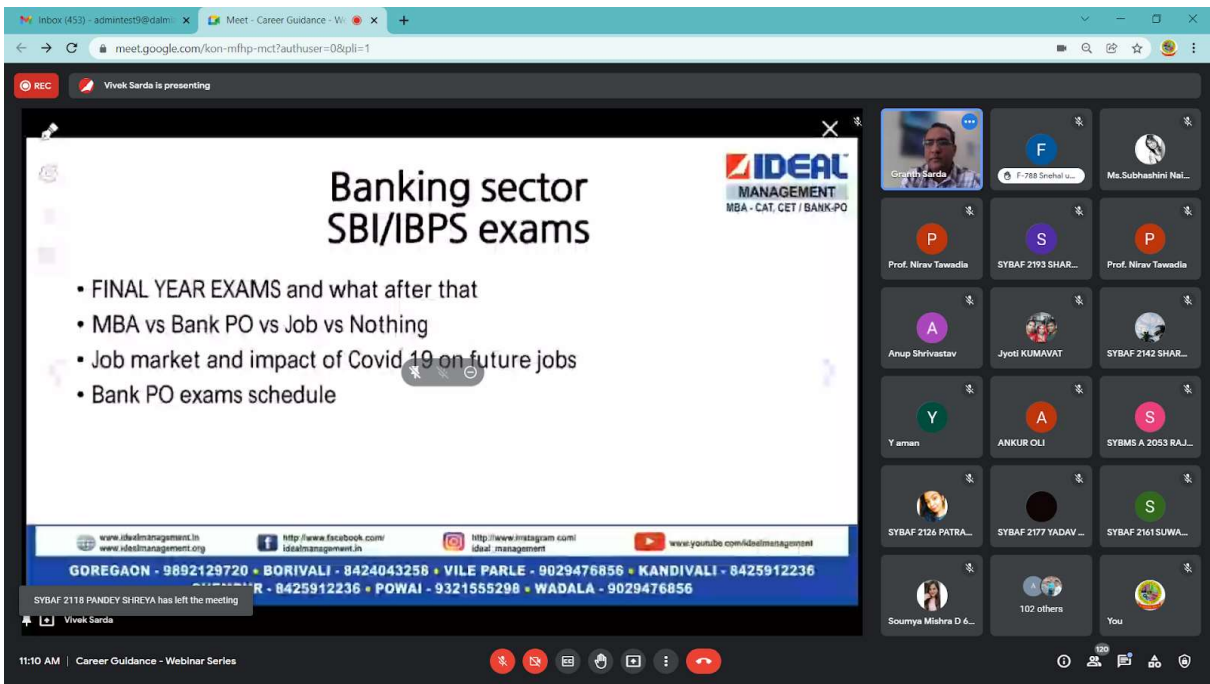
Inbox (453) - admintest9@dalmi ×
Meet - Career Guidance - W ×
+
meet.google.com/kon-mfhp-mct?authuser=0&pli=1

REC
Vivek Sarda is presenting

Banking sector
SBI/IBPS exams

IDEAL
MANAGEMENT
MBA - CAT, CET / BANK-PO

• FINAL YEAR EXAMS and what after that
• MBA vs Bank PO vs Job vs Nothing
• Job market and impact of Covid 19 on future jobs
• Bank PO exams schedule

www.idealmanagement.in
www.idealmanagement.org
http://www.facebook.com/idealmanagement.in
http://www.instagram.com/ideal_management
www.youtube.com/idealmanagement

GOREGAON - 9892129720 • BORIVALI - 8424043258 • VILE PARLE - 9029476856 • KANDIVALI - 8425912236
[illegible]R - 8425912236 • POWAI - 9321555298 • WADALA - 9029476856

SYBAF 2118 PANDEY SHREYA has left the meeting
Vivek Sarda

Granth Sarda
F-788 Snehal u...
Ms.Subhashini Nai...
Prof. Nirav Tawadia
SYBAF 2193 SHAR...
Prof. Nirav Tawadia
Anup Shrivastav
Jyoti KUMAVAT
SYBAF 2142 SHAR...
Y aman
ANKUR OLI
SYBMS A 2053 RAJ...
SYBAF 2126 PATRA...
SYBAF 2177 YADAV ...
SYBAF 2161 SUWA...
Soumya Mishra D 6...
102 others
You

11:10 AM | Career Guidance - Webinar Series
120